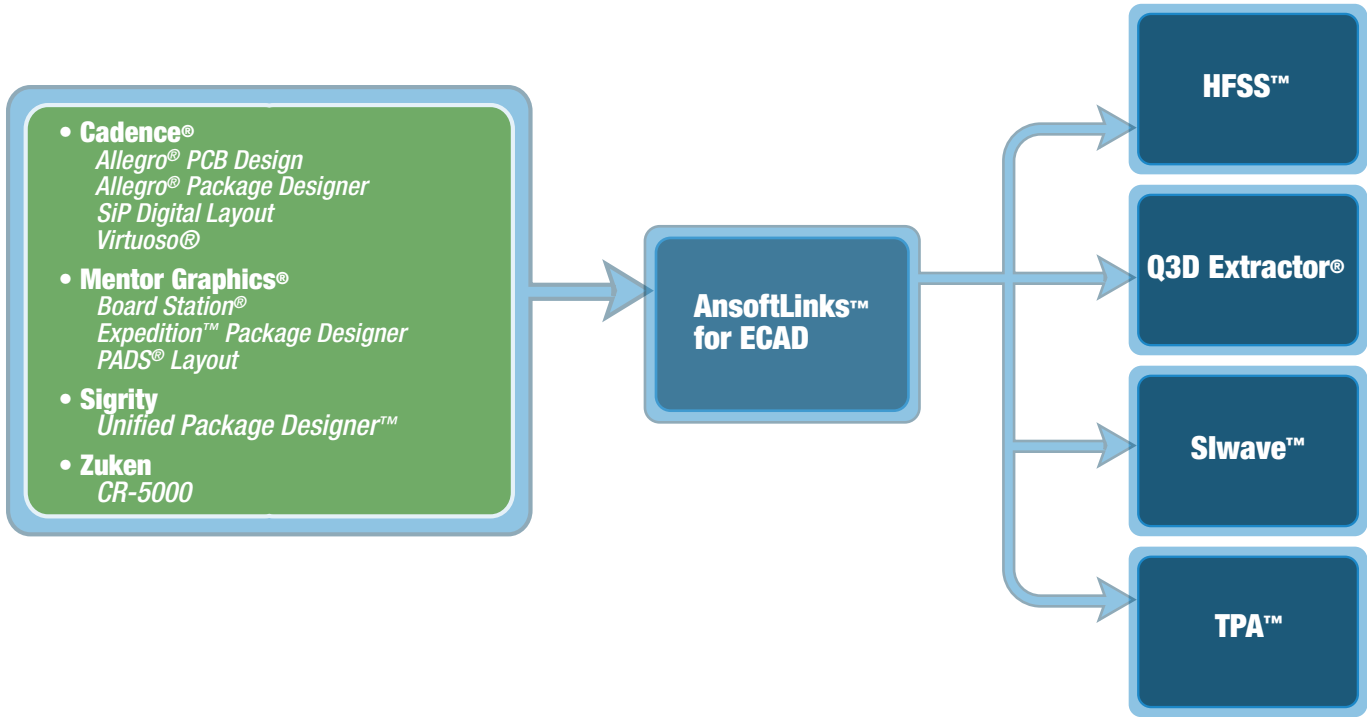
• Cadence®
Allegro® PCB Design
Allegro® Package Designer
SiP Digital Layout
Virtuoso®

• Mentor Graphics®
Board Station®
Expedition™ Package Designer
PADS® Layout

• Sigrity
Unified Package Designer™

• Zuken
CR-5000

AnsoftLinks™ for ECAD

HFSS™

Q3D Extractor®

SIwave™

TPA™